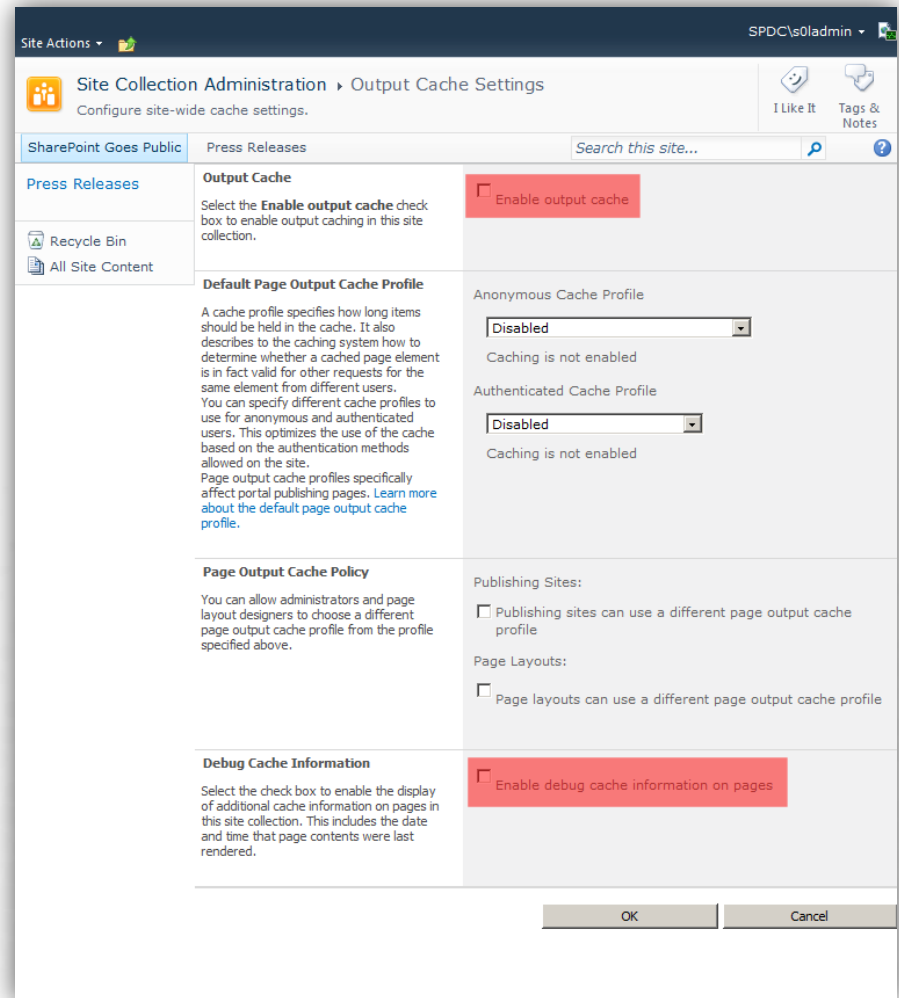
Site Actions ▾

SPDC\s0ladmin ▾

Site Collection Administration ▸ Output Cache Settings

Configure site-wide cache settings.

I Like It

Tags & Notes

SharePoint Goes Public

Press Releases

Search this site...

Press Releases

Recycle Bin

All Site Content

Output Cache

Select the **Enable output cache** check box to enable output caching in this site collection.

Enable output cache

Default Page Output Cache Profile

A cache profile specifies how long items should be held in the cache. It also describes to the caching system how to determine whether a cached page element is in fact valid for other requests for the same element from different users.
You can specify different cache profiles to use for anonymous and authenticated users. This optimizes the use of the cache based on the authentication methods allowed on the site.
Page output cache profiles specifically affect portal publishing pages. Learn more about the default page output cache profile.

Anonymous Cache Profile

Disabled

Caching is not enabled

Authenticated Cache Profile

Disabled

Caching is not enabled

Page Output Cache Policy

You can allow administrators and page layout designers to choose a different page output cache profile from the profile specified above.

Publishing Sites:

Publishing sites can use a different page output cache profile

Page Layouts:

Page layouts can use a different page output cache profile

Debug Cache Information

Select the check box to enable the display of additional cache information on pages in this site collection. This includes the date and time that page contents were last rendered.

Enable debug cache information on pages

OK

Cancel